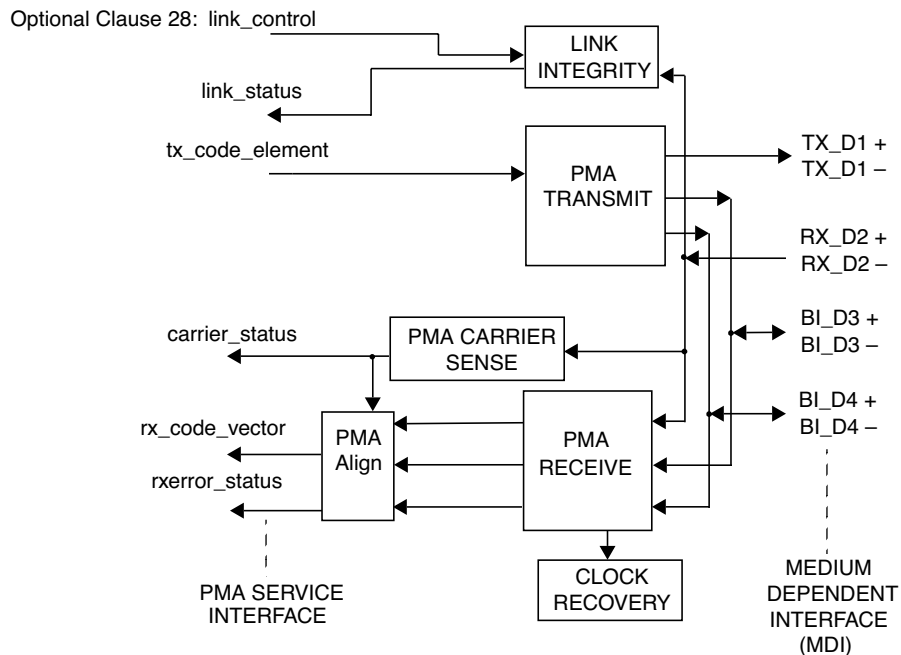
Optional Clause 28: link_control

LINK INTEGRITY

link_status

tx_code_element

PMA TRANSMIT

TX_D1 +
TX_D1 –

RX_D2 +
RX_D2 –

carrier_status

PMA CARRIER SENSE

BI_D3 +
BI_D3 –

BI_D4 +
BI_D4 –

rx_code_vector

rxerror_status

PMA Align

PMA RECEIVE

CLOCK RECOVERY

PMA SERVICE INTERFACE

MEDIUM DEPENDENT INTERFACE (MDI)